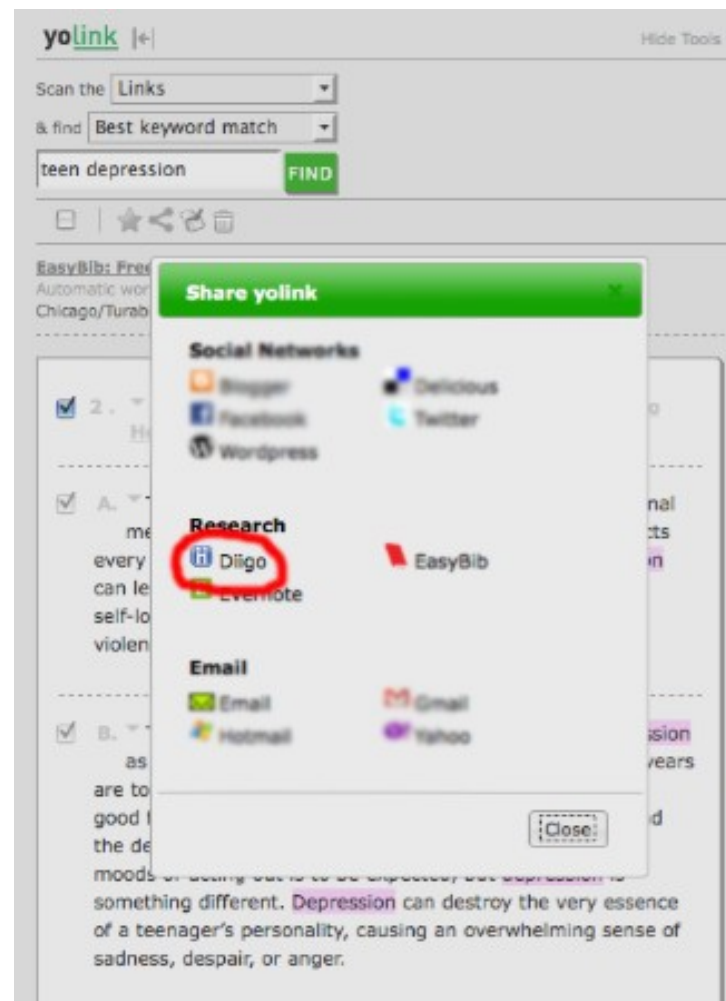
yolink

Hide Tools

Scan the Links

& find Best keyword match

teen depression FIND

EasyBib: Fre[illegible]
Automatic wor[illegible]
Chicago/Turab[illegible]

Share yolink

Social Networks

Blogger Delicious
Facebook Twitter
Wordpress

Research

Diigo EasyBib
Evernote

Email

Email Gmail
Hotmail Yahoo

Close

2. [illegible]
H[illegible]

A. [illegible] me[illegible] every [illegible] can le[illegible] self-lo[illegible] violen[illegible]
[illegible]nal
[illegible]cts
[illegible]n

B. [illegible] as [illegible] are to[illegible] good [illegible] the de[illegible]
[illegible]ssion
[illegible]years
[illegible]d

moods or acting out is to be expected, but depression is something different. Depression can destroy the very essence of a teenager's personality, causing an overwhelming sense of sadness, despair, or anger.